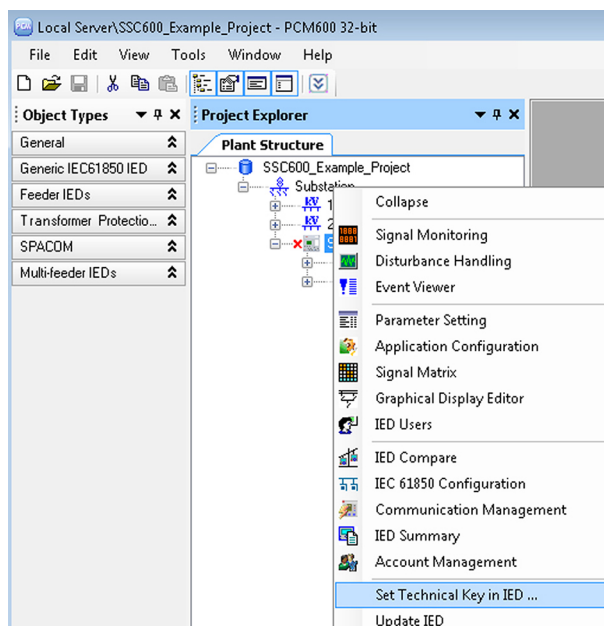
Local Server\SSC600_Example_Project - PCM600 32-bit

File Edit View Tools Window Help

Object Types

General

Generic IEC61850 IED

Feeder IEDs

Transformer Protectio...

SPACOM

Multi-feeder IEDs

Project Explorer

Plant Structure

SSC600_Example_Project

Substation

1

2

S

Collapse

Signal Monitoring

Disturbance Handling

Event Viewer

Parameter Setting

Application Configuration

Signal Matrix

Graphical Display Editor

IED Users

IED Compare

IEC 61850 Configuration

Communication Management

IED Summary

Account Management

Set Technical Key in IED ...

Update IED